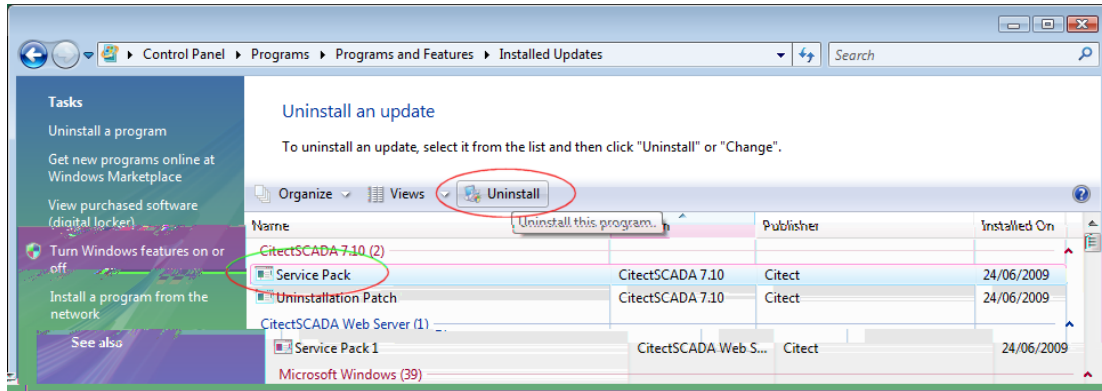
Control Panel ▸ Programs ▸ Programs and Features ▸ Installed Updates

Search

Tasks

Uninstall a program

Get new programs online at Windows Marketplace

View purchased software (digital locker)

Turn Windows features on or off

Install a program from the network

See also

Uninstall an update

To uninstall an update, select it from the list and then click "Uninstall" or "Change".

Organize Views Uninstall

Uninstall this program.

| Name | | Publisher | Installed On |
|---|---|---|---|
| CitectSCADA 7.10 (2) | | | |
| Service Pack | CitectSCADA 7.10 | Citect | 24/06/2009 |
| Uninstallation Patch | CitectSCADA 7.10 | Citect | 24/06/2009 |
| CitectSCADA Web Server (1) | | | |
| Service Pack 1 | CitectSCADA Web S... | Citect | 24/06/2009 |
| Microsoft Windows (39) | | | |